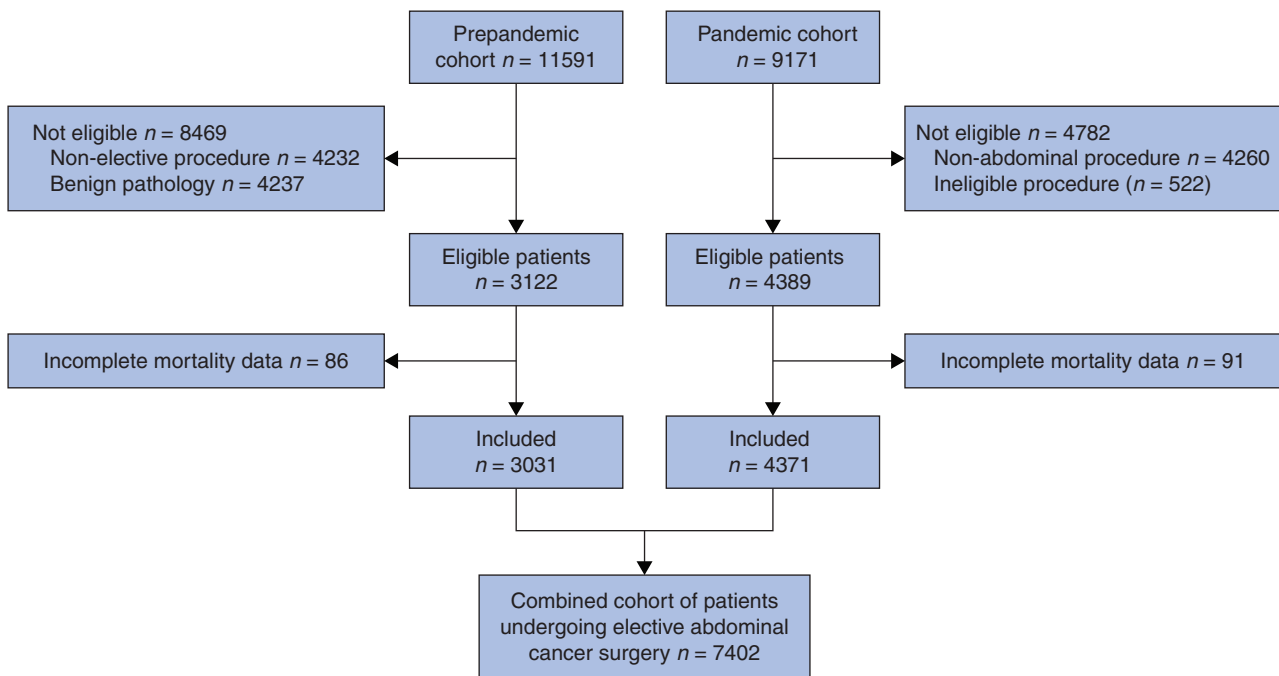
Prepandemic cohort $n$ = 11591

Pandemic cohort $n$ = 9171

Not eligible $n$ = 8469
Non-elective procedure $n$ = 4232
Benign pathology $n$ = 4237

Not eligible $n$ = 4782
Non-abdominal procedure $n$ = 4260
Ineligible procedure ($n$ = 522)

Eligible patients $n$ = 3122

Eligible patients $n$ = 4389

Incomplete mortality data $n$ = 86

Incomplete mortality data $n$ = 91

Included $n$ = 3031

Included $n$ = 4371

Combined cohort of patients undergoing elective abdominal cancer surgery $n$ = 7402